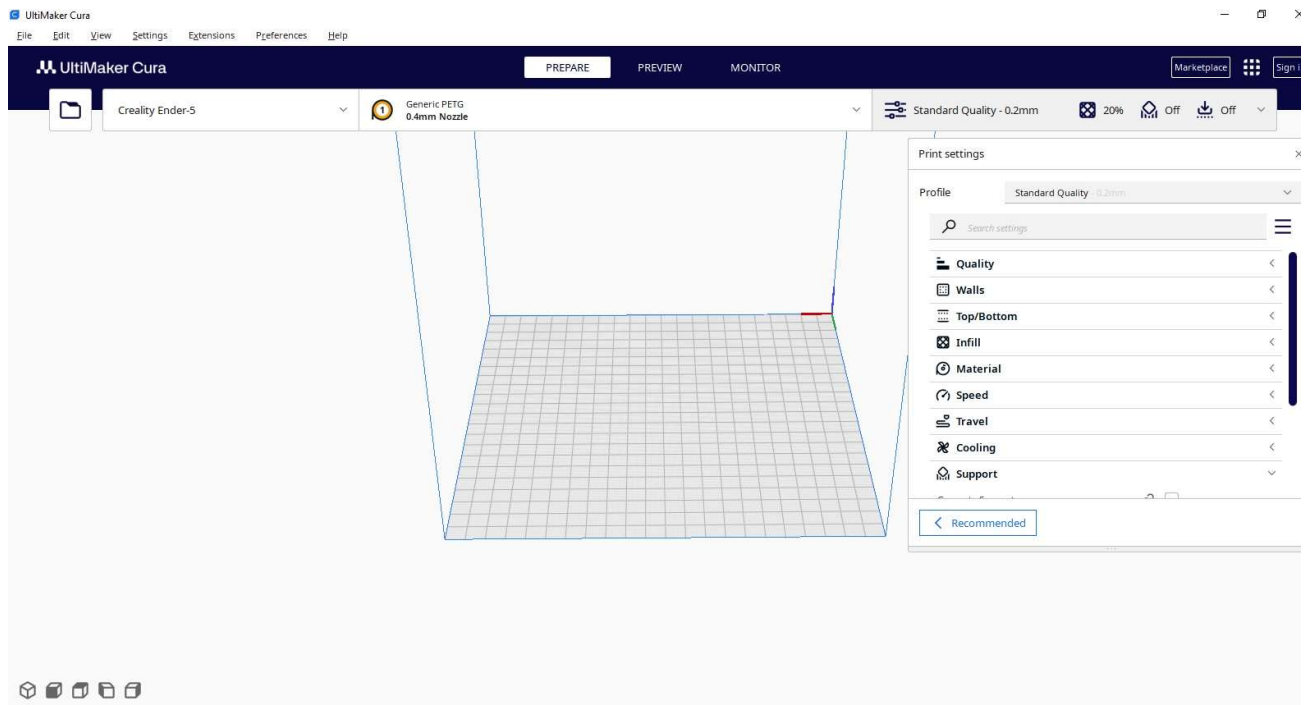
UltiMaker Cura

File Edit View Settings Extensions Preferences Help

UltiMaker Cura

PREPARE PREVIEW MONITOR

Marketplace

Sign i

Creality Ender-5

1 Generic PETG
0.4mm Nozzle

Standard Quality - 0.2mm

20% Off Off

Print settings

Profile Standard Quality - 0.2mm

Search settings

Quality

Walls

Top/Bottom

Infill

Material

Speed

Travel

Cooling

Support

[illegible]

Recommended